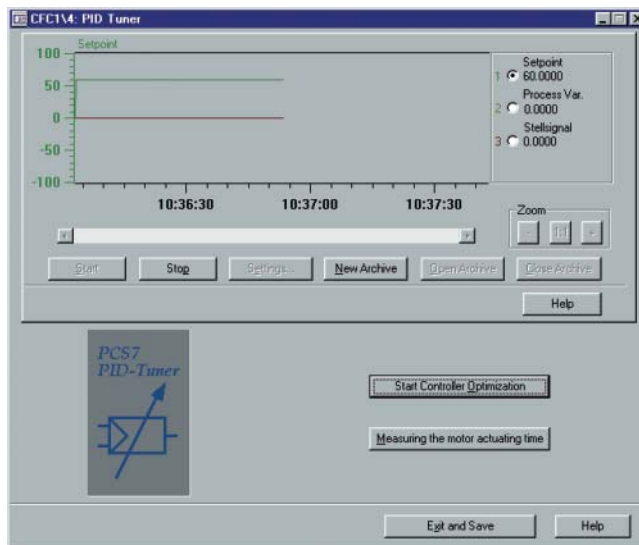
CFC1\4: PID Tuner

Setpoint
100
50
0
-50
-100
10:36:30
10:37:00
10:37:30

1 Setpoint 60.0000
2 Process Var. 0.0000
3 Stellsignal 0.0000

Zoom
- 1:1 +

Start
Stop
Settings...
New Archive
Open Archive
Close Archive
Help

PCS7
PID-Tuner

Start Controller Optimization
Measuring the motor actuating time

Exit and Save
Help